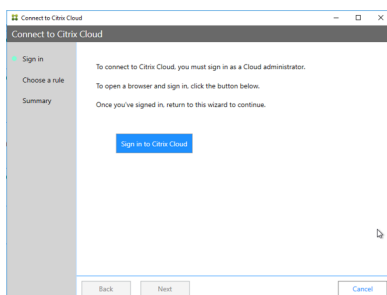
Connect to Citrix Cloud

Connect to Citrix Cloud

Sign in

Choose a rule

Summary

To connect to Citrix Cloud, you must sign in as a Cloud administrator.

To open a browser and sign in, click the button below.

Once you've signed in, return to this wizard to continue.

Sign in to Citrix Cloud

Back

Next

Cancel